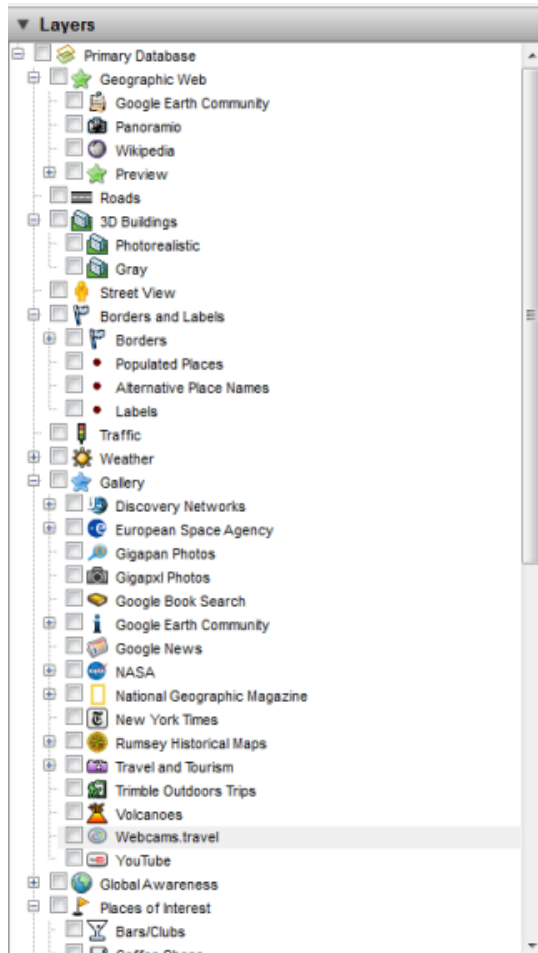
Layers

Primary Database
Geographic Web
Google Earth Community
Panoramio
Wikipedia
Preview
Roads
3D Buildings
Photorealistic
Gray
Street View
Borders and Labels
Borders
Populated Places
Alternative Place Names
Labels
Traffic
Weather
Gallery
Discovery Networks
European Space Agency
Gigapan Photos
Gigapxl Photos
Google Book Search
Google Earth Community
Google News
NASA
National Geographic Magazine
New York Times
Rumsey Historical Maps
Travel and Tourism
Trimble Outdoors Trips
Volcanoes
Webcams.travel
YouTube
Global Awareness
Places of Interest
Bars/Clubs
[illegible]